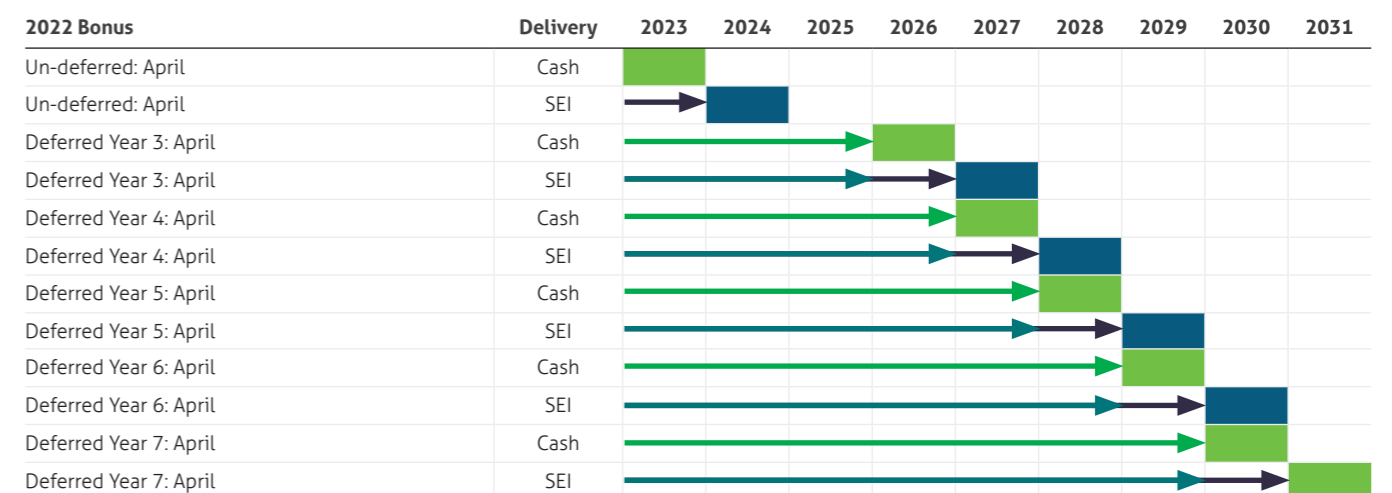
| 2022 Bonus | Delivery | 2023 | 2024 | 2025 | 2026 | 2027 | 2028 | 2029 | 2030 | 2031 |
|---|---|---|---|---|---|---|---|---|---|---|
| Un-deferred: April | Cash | | | | | | | | | |
| Un-deferred: April | SEI | | | | | | | | | |
| Deferred Year 3: April | Cash | | | | | | | | | |
| Deferred Year 3: April | SEI | | | | | | | | | |
| Deferred Year 4: April | Cash | | | | | | | | | |
| Deferred Year 4: April | SEI | | | | | | | | | |
| Deferred Year 5: April | Cash | | | | | | | | | |
| Deferred Year 5: April | SEI | | | | | | | | | |
| Deferred Year 6: April | Cash | | | | | | | | | |
| Deferred Year 6: April | SEI | | | | | | | | | |
| Deferred Year 7: April | Cash | | | | | | | | | |
| Deferred Year 7: April | SEI | | | | | | | | | |